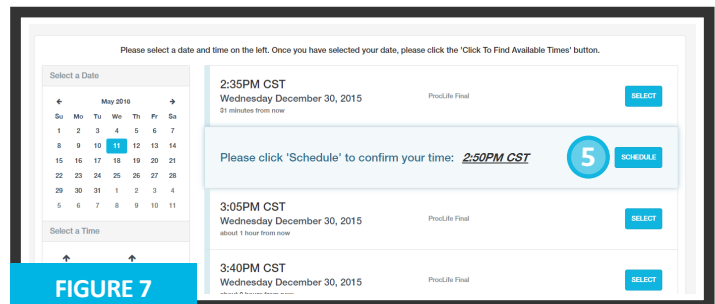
Please select a date and time on the left. Once you have selected your date, please click the 'Click To Find Available Times' button.

Select a Date

May 2016

| Su | Mo | Tu | We | Th | Fr | Sa |
|---|---|---|---|---|---|---|
| 1 | 2 | 3 | 4 | 5 | 6 | 7 |
| 8 | 9 | 10 | 11 | 12 | 13 | 14 |
| 15 | 16 | 17 | 18 | 19 | 20 | 21 |
| 22 | 23 | 24 | 25 | 26 | 27 | 28 |
| 29 | 30 | 31 | 1 | 2 | 3 | 4 |
| 5 | 6 | 7 | 8 | 9 | 10 | 11 |

Select a Time

2:35PM CST
Wednesday December 30, 2015
31 minutes from now
ProcLife Final
SELECT

Please click 'Schedule' to confirm your time: 2:50PM CST
5
SCHEDULE

3:05PM CST
Wednesday December 30, 2015
about 1 hour from now
ProcLife Final
SELECT

3:40PM CST
Wednesday December 30, 2015
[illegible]
ProcLife Final
SELECT

FIGURE 7